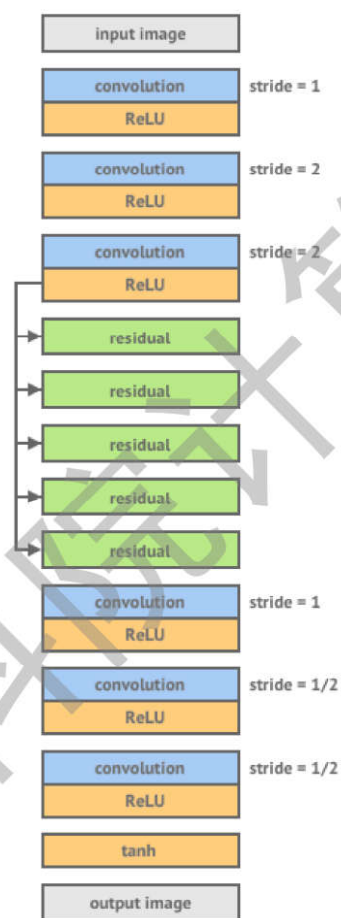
input image

convolution
ReLU
stride = 1

convolution
ReLU
stride = 2

convolution
ReLU
stride = 2

residual

residual

residual

residual

residual

convolution
ReLU
stride = 1

convolution
ReLU
stride = 1/2

convolution
ReLU
stride = 1/2

tanh

output image